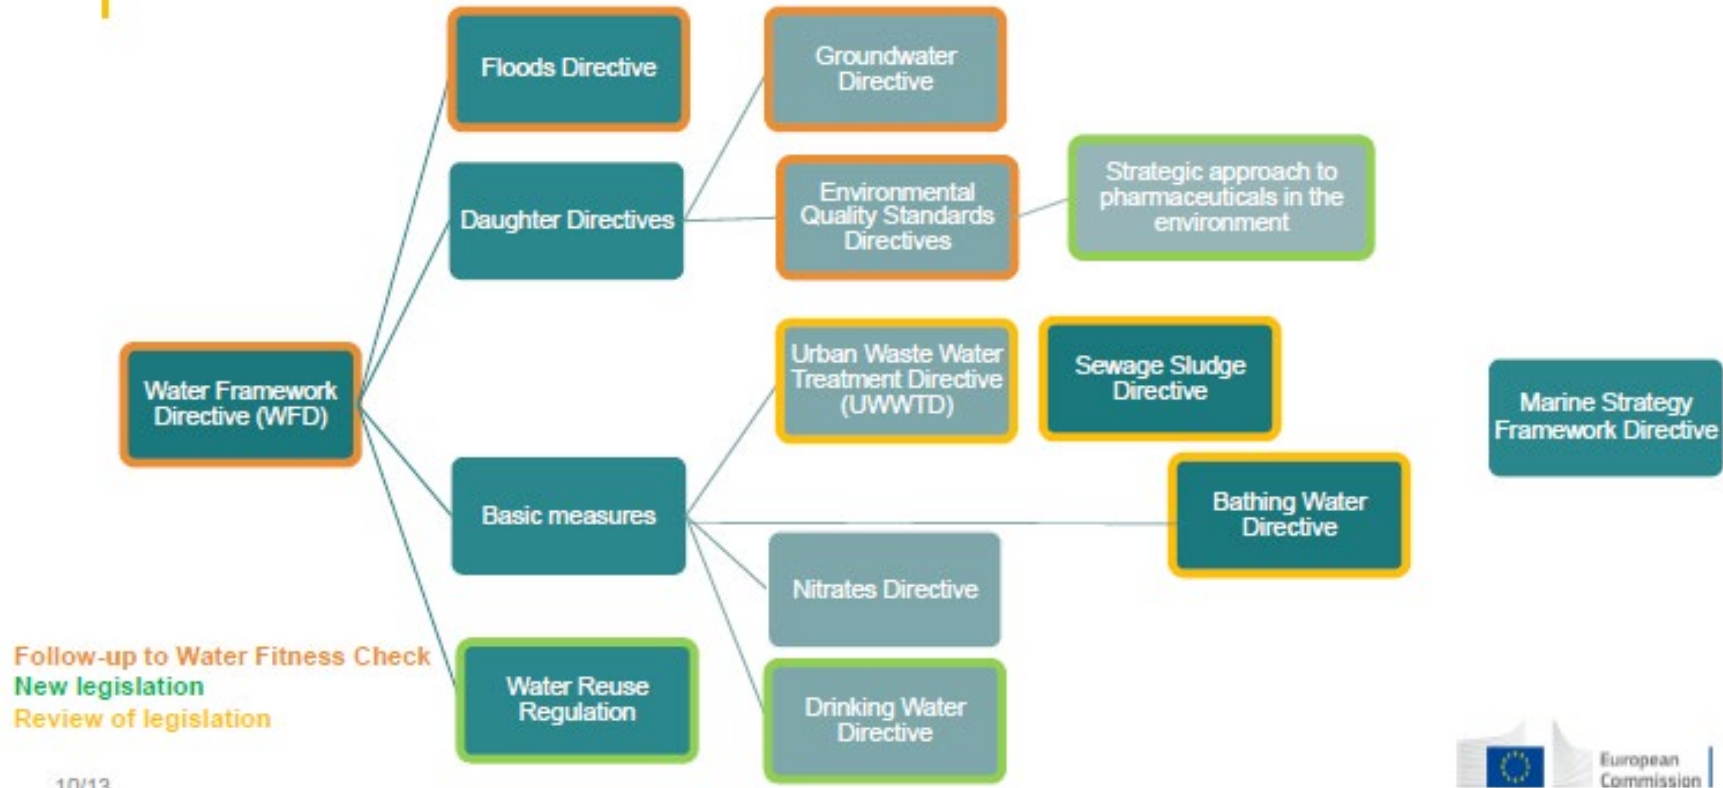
Floods Directive

Groundwater Directive

Daughter Directives

Environmental Quality Standards Directives

Strategic approach to pharmaceuticals in the environment

Water Framework Directive (WFD)

Urban Waste Water Treatment Directive (UWWTD)

Sewage Sludge Directive

Marine Strategy Framework Directive

Basic measures

Bathing Water Directive

Nitrates Directive

Follow-up to Water Fitness Check
New legislation
Review of legislation

Water Reuse Regulation

Drinking Water Directive

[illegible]

European Commission